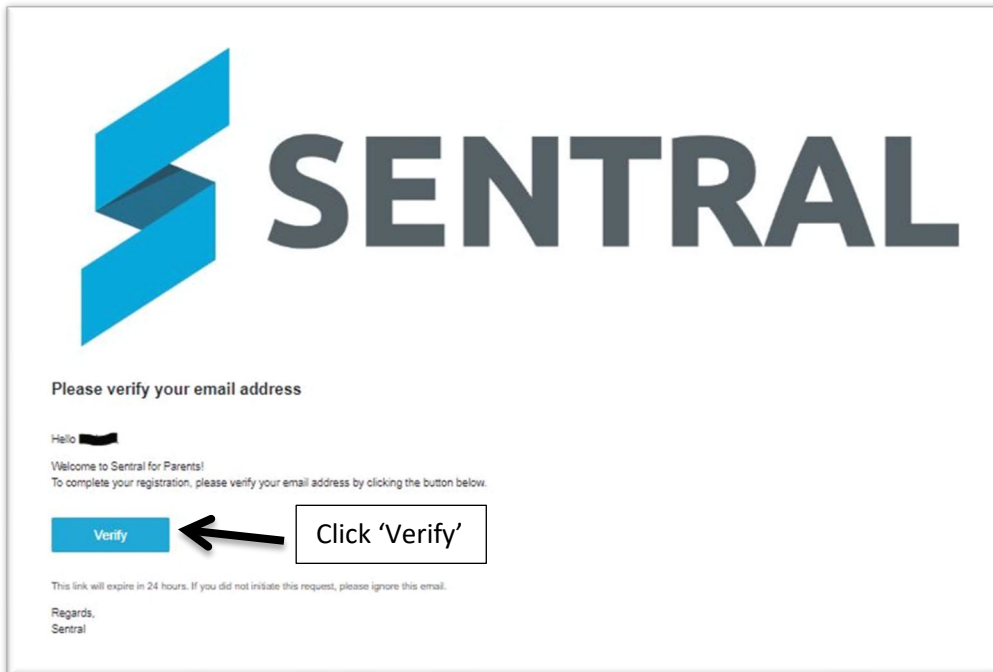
SENTRAL

Please verify your email address

Hello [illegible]

Welcome to Sentral for Parents!
To complete your registration, please verify your email address by clicking the button below.

Verify

Click 'Verify'

This link will expire in 24 hours. If you did not initiate this request, please ignore this email.

Regards,
Sentral